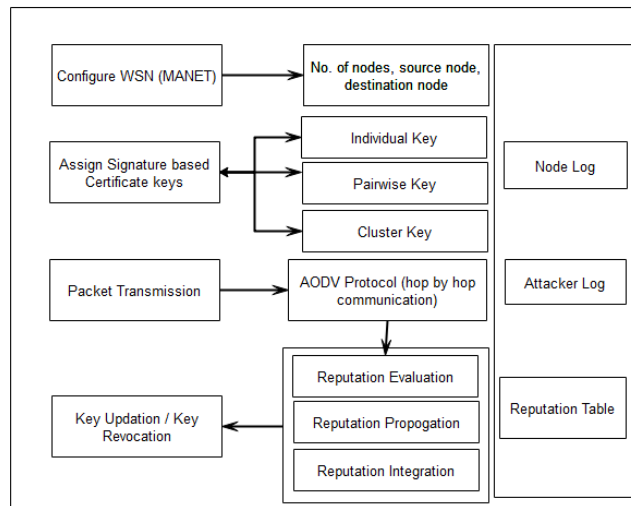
Configure WSN (MANET)

No. of nodes, source node, destination node

Assign Signature based Certificate keys

Individual Key

Pairwise Key

Cluster Key

Packet Transmission

AODV Protocol (hop by hop communication)

Reputation Evaluation

Reputation Propogation

Reputation Integration

Key Updation / Key Revocation

Node Log

Attacker Log

Reputation Table